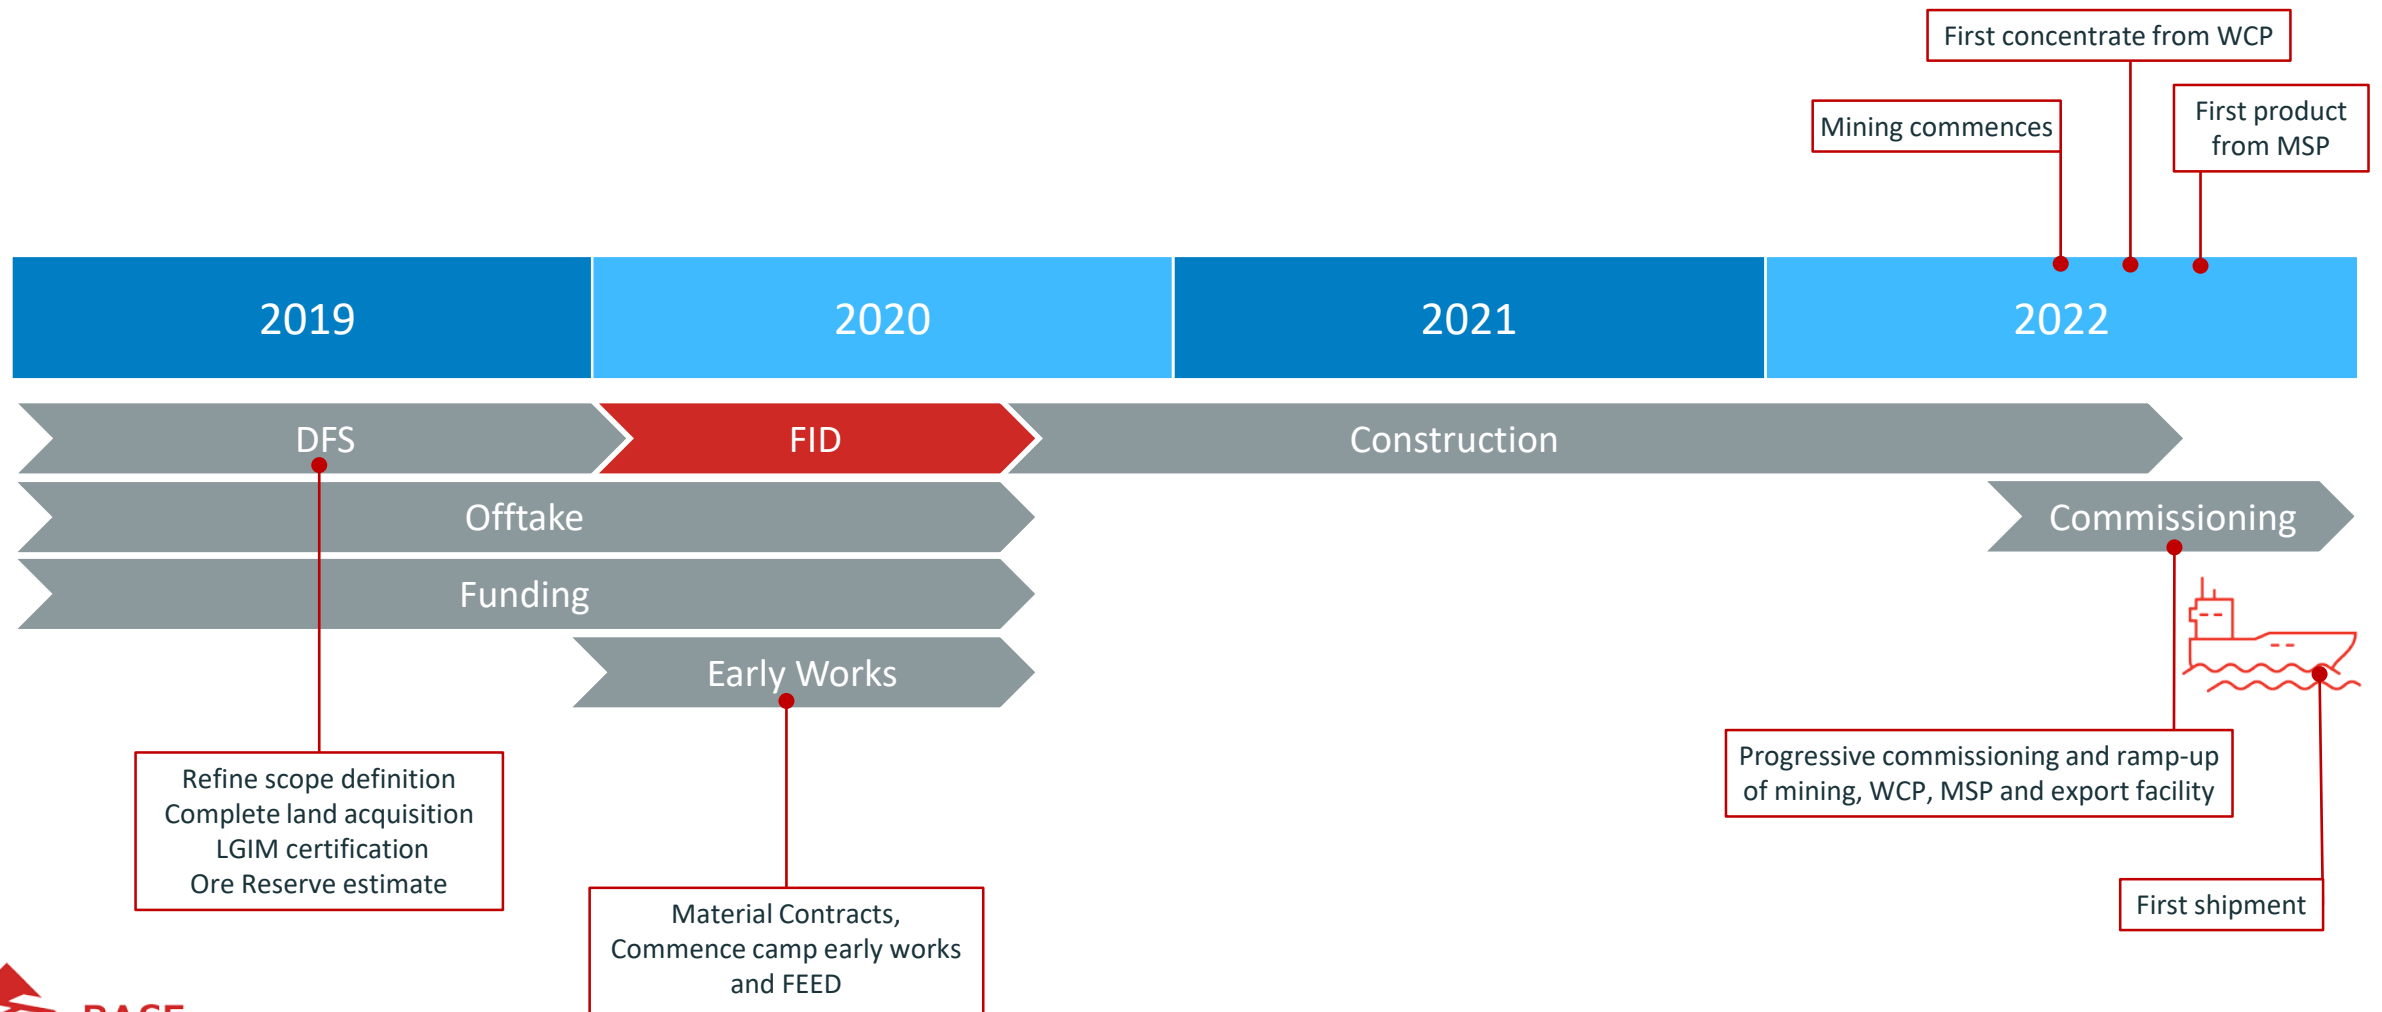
First concentrate from WCP

Mining commences

First product from MSP

2019

2020

2021

2022

DFS

FID

Construction

Offtake

Commissioning

Funding

Early Works

Progressive commissioning and ramp-up of mining, WCP, MSP and export facility

Refine scope definition
Complete land acquisition
LGIM certification
Ore Reserve estimate

First shipment

Material Contracts, Commence camp early works and FEED

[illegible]